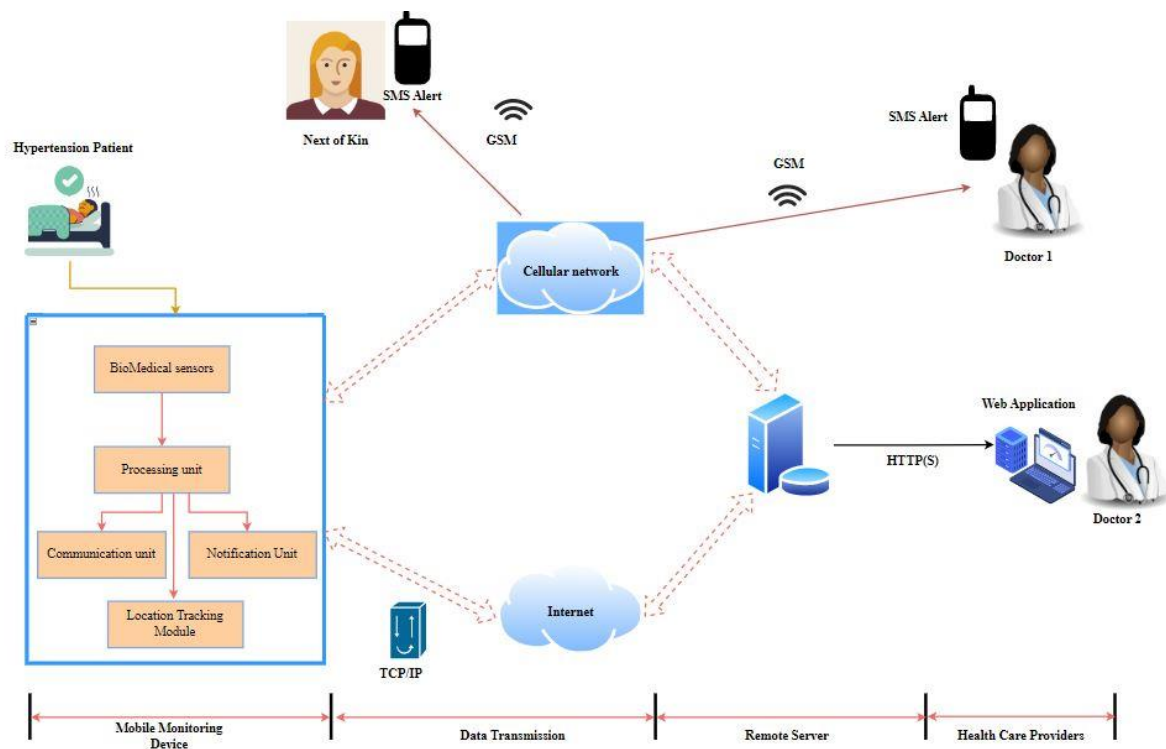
SMS Alert

Next of Kin

GSM

SMS Alert

Hypertension Patient

GSM

Cellular network

Doctor 1

BioMedical sensors

Web Application

Processing unit

HTTP(S)

Doctor 2

Communication unit

Notification Unit

Location Tracking Module

Internet

TCP/IP

Mobile Monitoring Device

Data Transmission

Remote Server

Health Care Providers